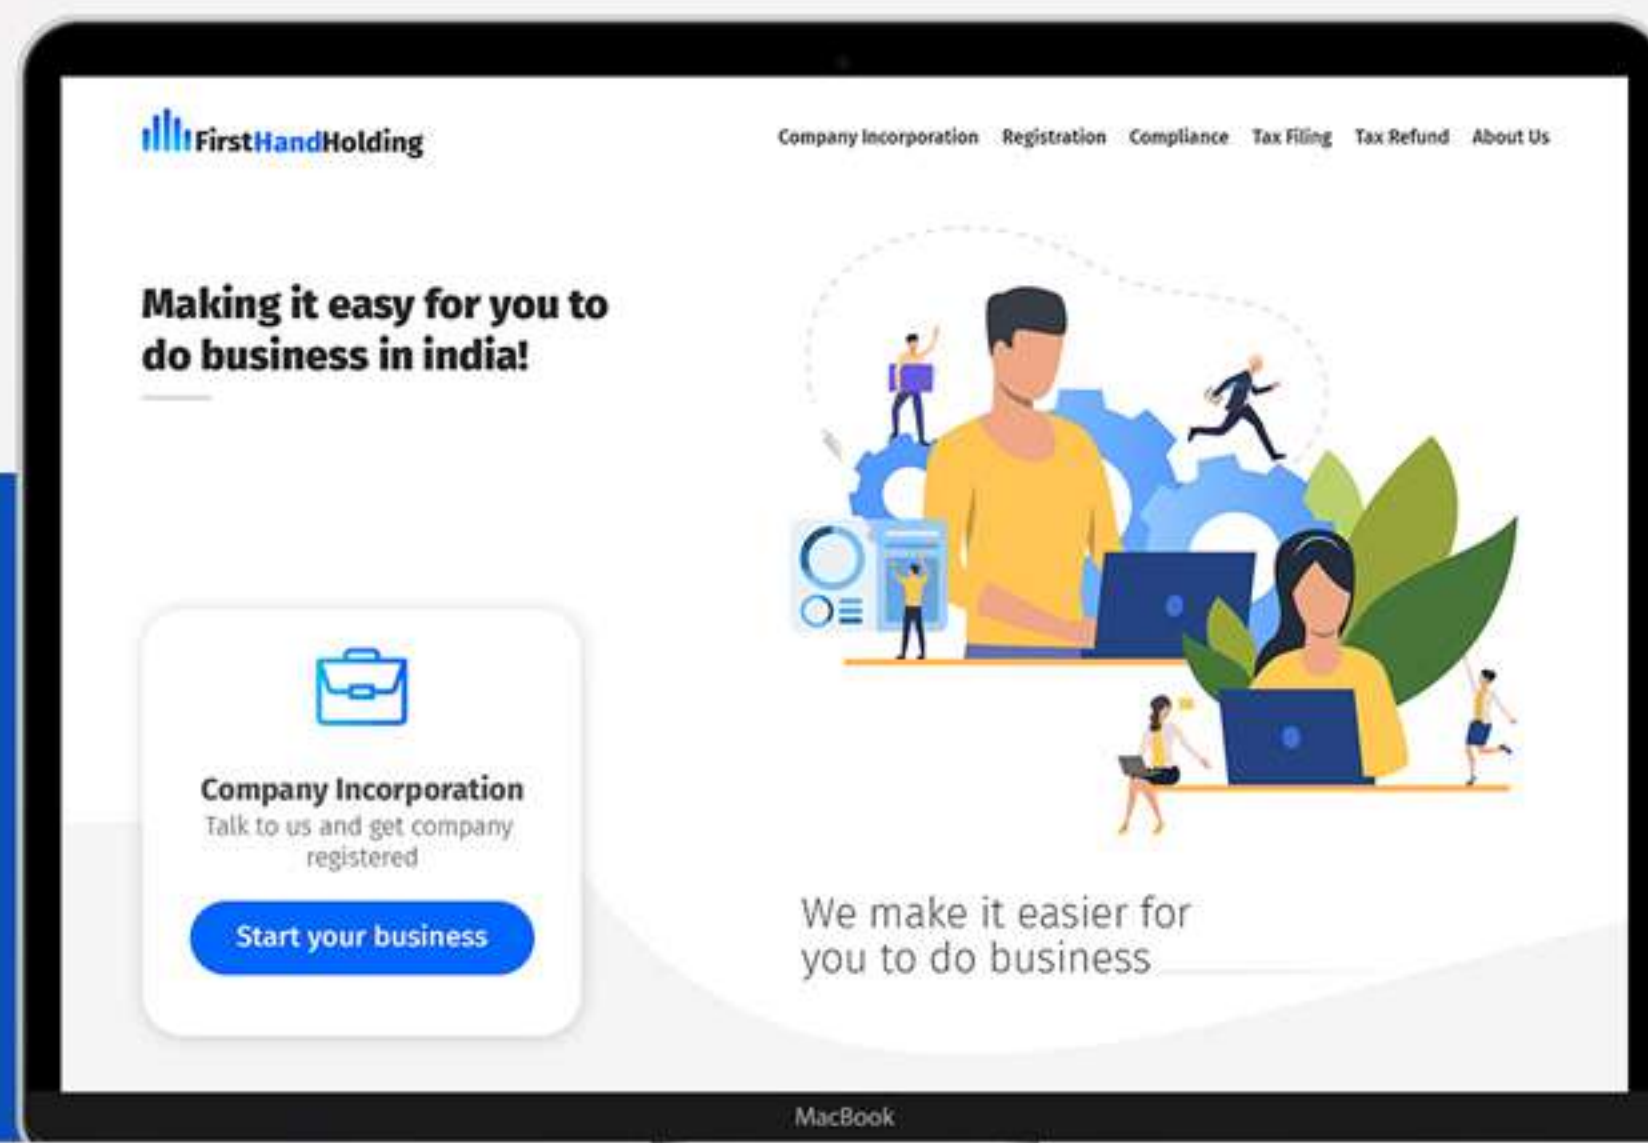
FirstHandHolding

Company Incorporation Registration Compliance Tax Filing Tax Refund About Us

Making it easy for you to do business in india!

Company Incorporation
Talk to us and get company registered

Start your business

We make it easier for you to do business

MacBook